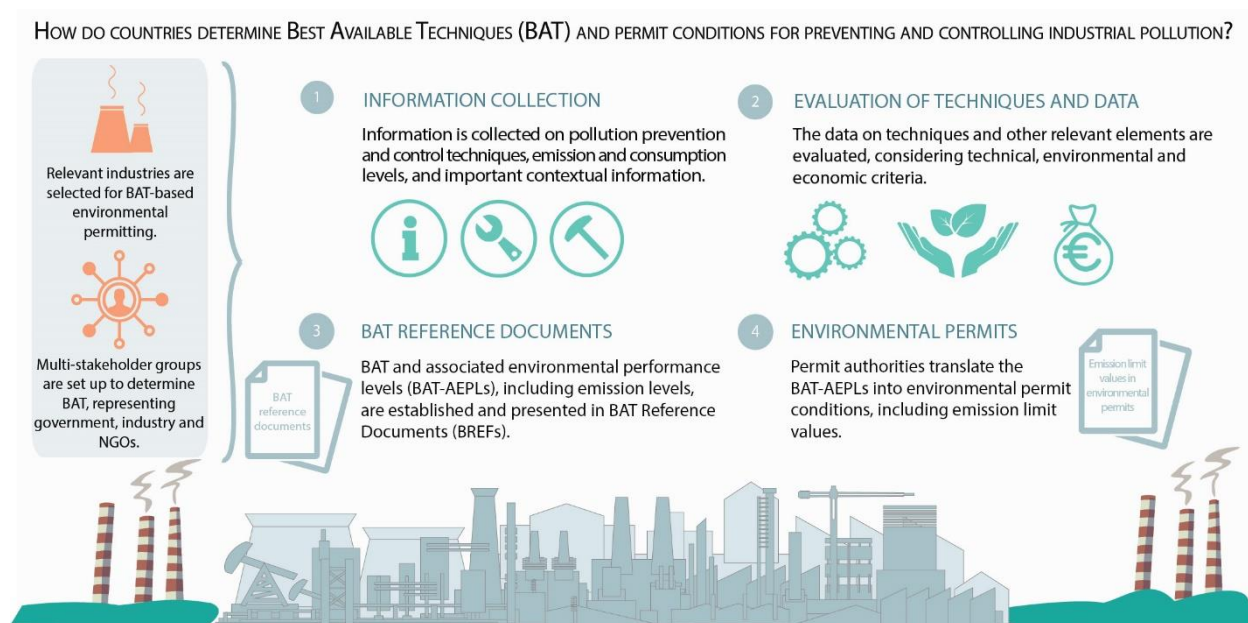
HOW DO COUNTRIES DETERMINE BEST AVAILABLE TECHNIQUES (BAT) AND PERMIT CONDITIONS FOR PREVENTING AND CONTROLLING INDUSTRIAL POLLUTION?

Relevant industries are selected for BAT-based environmental permitting.

Multi-stakeholder groups are set up to determine BAT, representing government, industry and NGOs.

1 INFORMATION COLLECTION

Information is collected on pollution prevention and control techniques, emission and consumption levels, and important contextual information.

2 EVALUATION OF TECHNIQUES AND DATA

The data on techniques and other relevant elements are evaluated, considering technical, environmental and economic criteria.

3 BAT REFERENCE DOCUMENTS

BAT reference documents

BAT and associated environmental performance levels (BAT-AEPLs), including emission levels, are established and presented in BAT Reference Documents (BREFs).

4 ENVIRONMENTAL PERMITS

Permit authorities translate the BAT-AEPLs into environmental permit conditions, including emission limit values.

Emission limit values in environmental permits